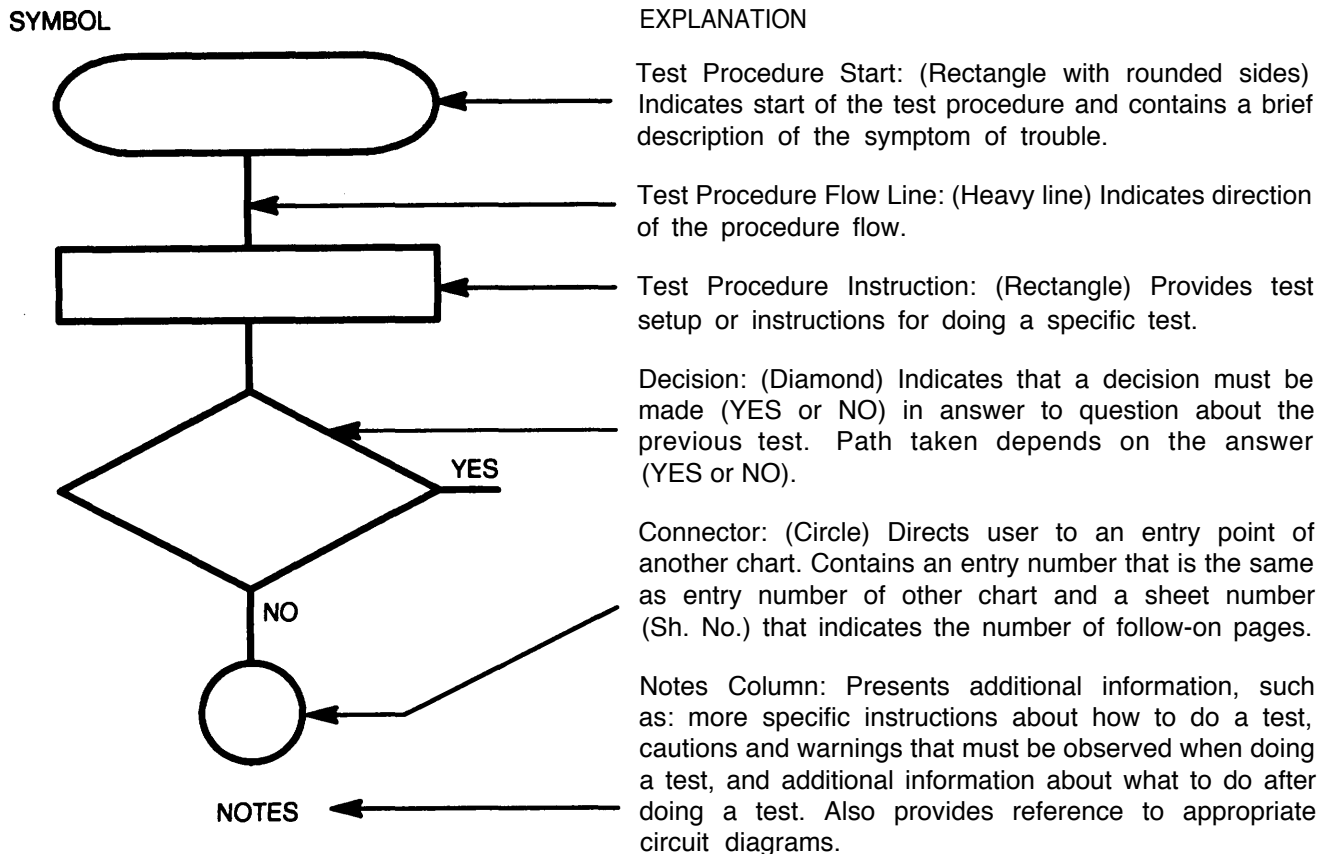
SYMBOL

EXPLANATION

Test Procedure Start: (Rectangle with rounded sides) Indicates start of the test procedure and contains a brief description of the symptom of trouble.

Test Procedure Flow Line: (Heavy line) Indicates direction of the procedure flow.

Test Procedure Instruction: (Rectangle) Provides test setup or instructions for doing a specific test.

Decision: (Diamond) Indicates that a decision must be made (YES or NO) in answer to question about the previous test. Path taken depends on the answer (YES or NO).

YES

NO

Connector: (Circle) Directs user to an entry point of another chart. Contains an entry number that is the same as entry number of other chart and a sheet number (Sh. No.) that indicates the number of follow-on pages.

NOTES

Notes Column: Presents additional information, such as: more specific instructions about how to do a test, cautions and warnings that must be observed when doing a test, and additional information about what to do after doing a test. Also provides reference to appropriate circuit diagrams.